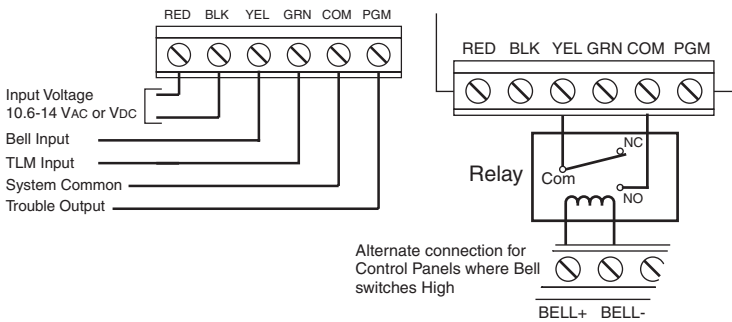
RED BLK YEL GRN COM PGM

Input Voltage
10.6-14 VAC or VDC

Bell Input

TLM Input

System Common

Trouble Output

RED BLK YEL GRN COM PGM

Relay

Com

NC

NO

Alternate connection for Control Panels where Bell switches High

BELL+ BELL-